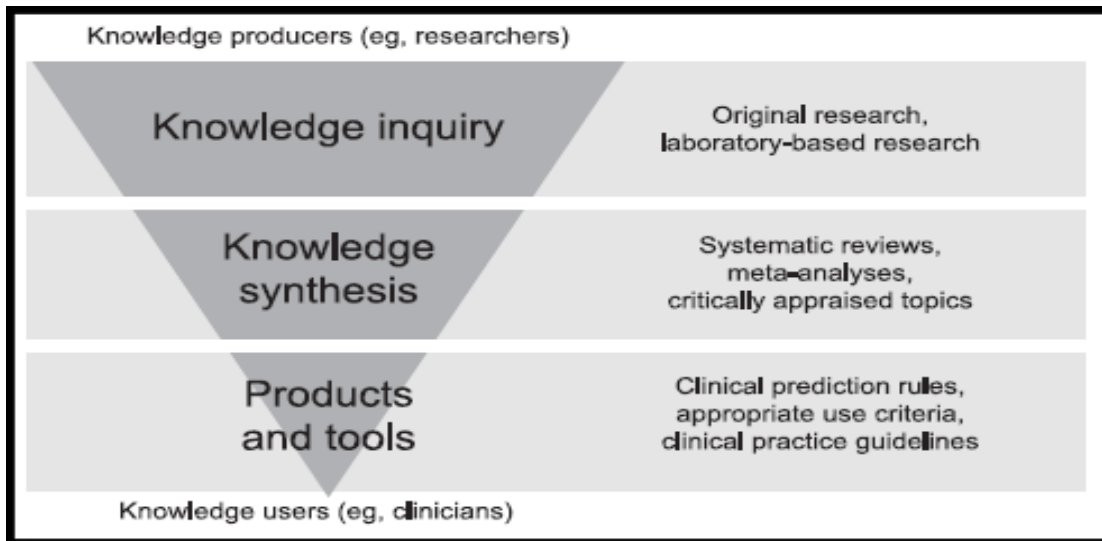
Knowledge producers (eg, researchers)

Knowledge inquiry

Original research, laboratory-based research

Knowledge synthesis

Systematic reviews, meta-analyses, critically appraised topics

Products and tools

Clinical prediction rules, appropriate use criteria, clinical practice guidelines

Knowledge users (eg, clinicians)